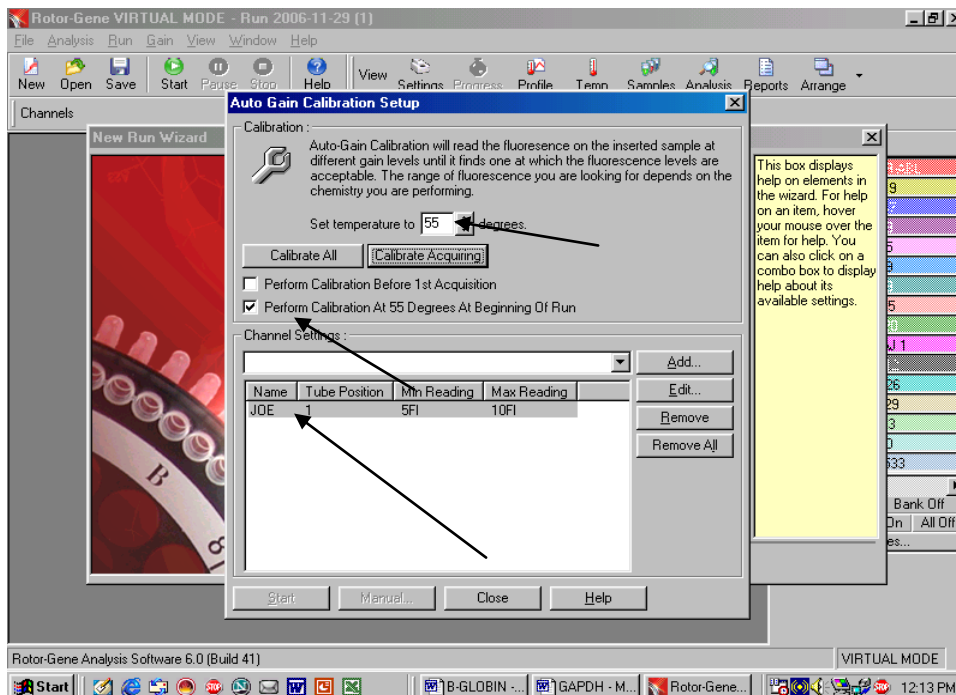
Rotor-Gene VIRTUAL MODE - Run 2006-11-29 (1)

File Analysis Run Gain View Window Help

New Open Save Start Pause Stop Help View Settings Progress Profile Temp Samples Analysis Reports Arrange

Channels

New Run Wizard

Auto Gain Calibration Setup

Calibration :

Auto-Gain Calibration will read the fluoresence on the inserted sample at different gain levels until it finds one at which the fluorescence levels are acceptable. The range of fluorescence you are looking for depends on the chemistry you are performing.

Set temperature to 55 degrees.

Calibrate All Calibrate Acquiring

Perform Calibration Before 1st Acquisition

Perform Calibration At 55 Degrees At Beginning Of Run

Channel Settings :

Add...
Edit...
Remove
Remove All

| Name | Tube Position | Min Reading | Max Reading |
|---|---|---|---|
| JOE | 1 | 5FI | 10FI |

Start Manual... Close Help

This box displays help on elements in the wizard. For help on an item, hover your mouse over the item for help. You can also click on a combo box to display help about its available settings.

9
5
5
J 1
26
29
3
0
533

Bank Off
On All Off
es...

Rotor-Gene Analysis Software 6.0 (Build 41)

VIRTUAL MODE

Start B-GLOBIN -... GAPDH - M... Rotor-Gene... 12:13 PM